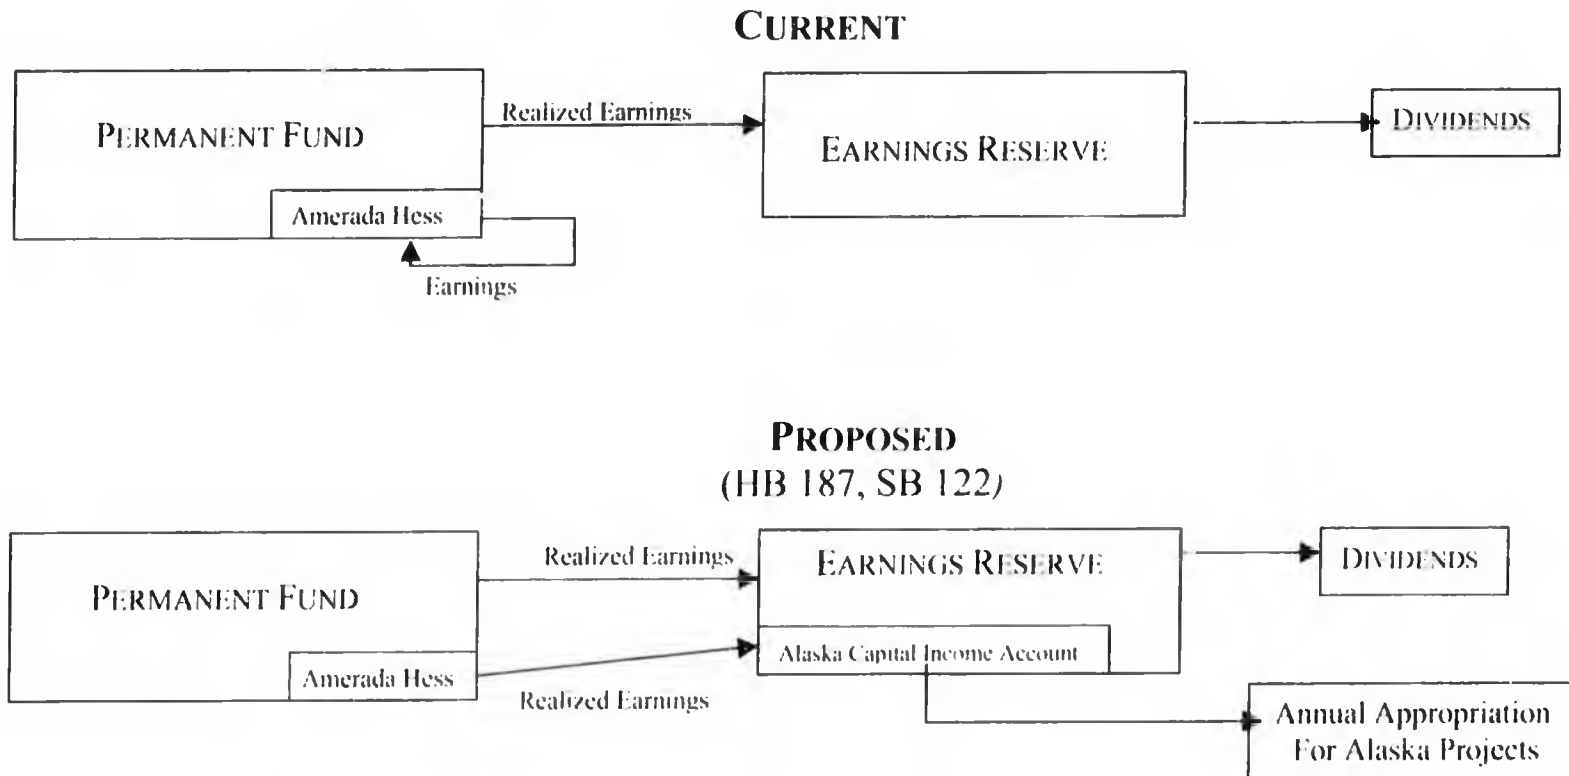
CURRENT

PERMANENT FUND

Amerada Hess

Earnings

Realized Earnings

EARNINGS RESERVE

DIVIDENDS

PROPOSED
(HB 187, SB 122)

PERMANENT FUND

Amerada Hess

Realized Earnings

Realized Earnings

EARNINGS RESERVE

Alaska Capital Income Account

DIVIDENDS

Annual Appropriation For Alaska Projects